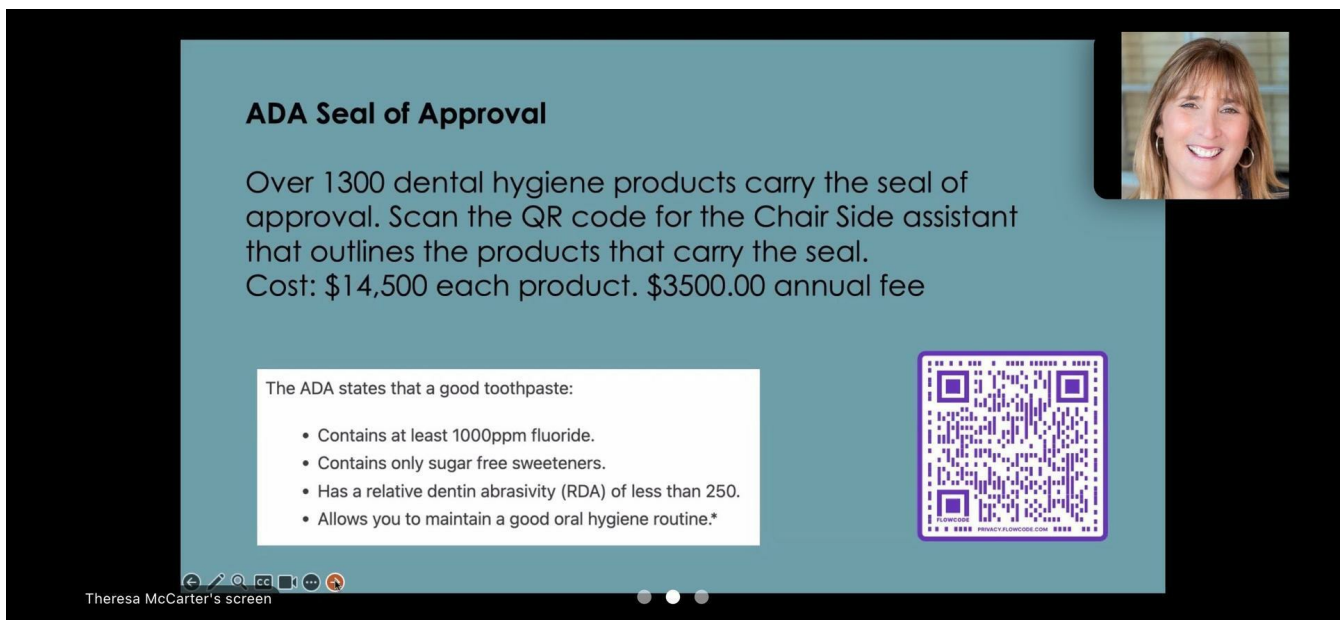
ADA Seal of Approval

Over 1300 dental hygiene products carry the seal of approval. Scan the QR code for the Chair Side assistant that outlines the products that carry the seal.
Cost: $14,500 each product. $3500.00 annual fee

The ADA states that a good toothpaste:

- Contains at least 1000ppm fluoride.
- Contains only sugar free sweeteners.
- Has a relative dentin abrasivity (RDA) of less than 250.
- Allows you to maintain a good oral hygiene routine.*

FLOWCODE
PRIVACY.FLOWCODE.COM

CC

Theresa McCarter's screen